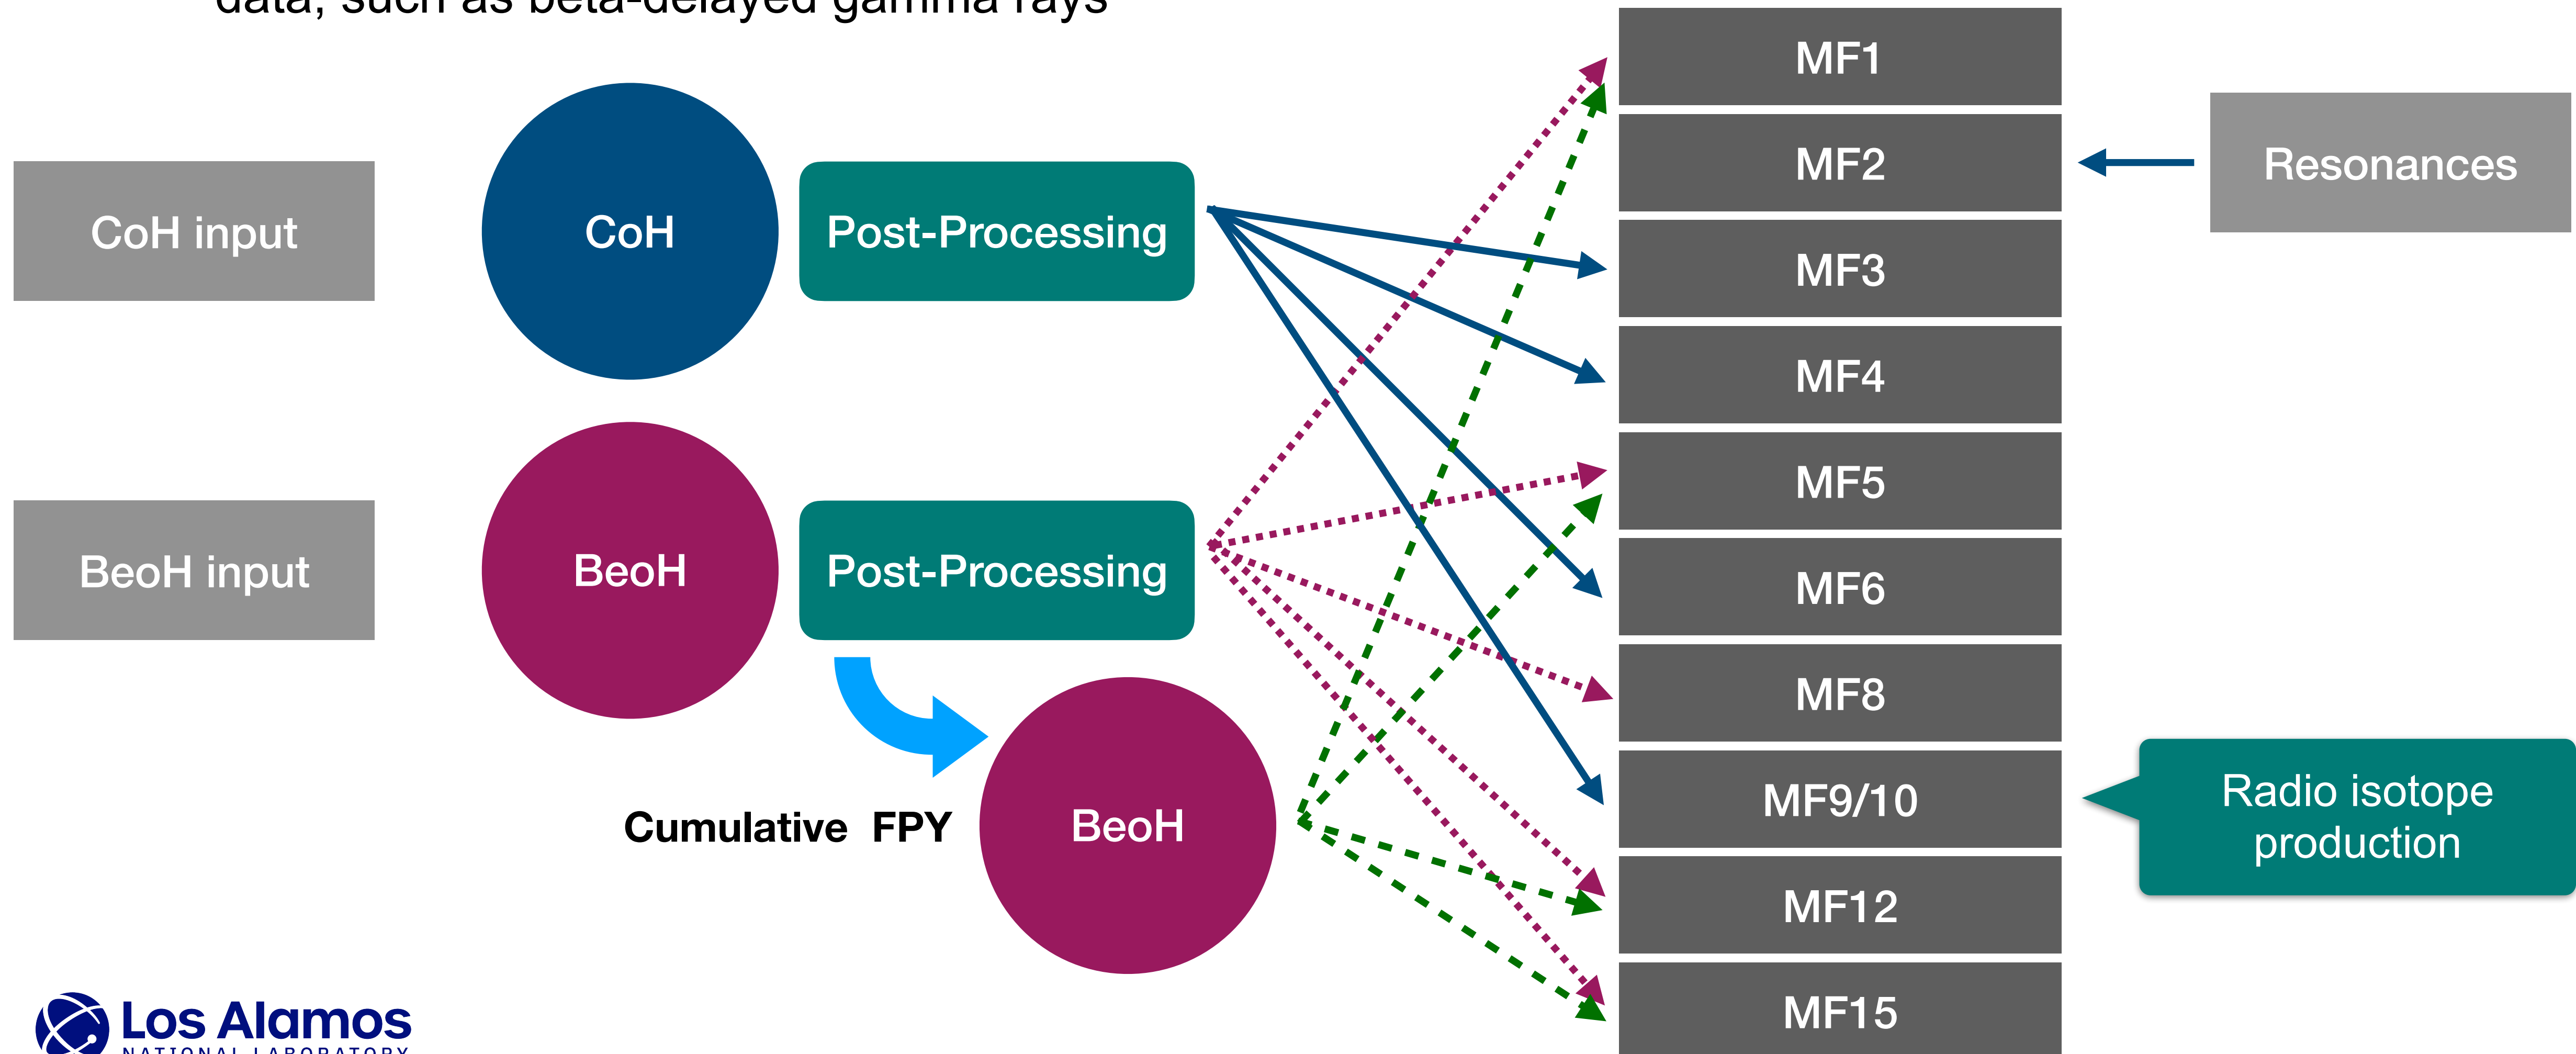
data, such as beta-delayed gamma rays

CoH input

CoH

Post-Processing

BeoH input

BeoH

Post-Processing

Cumulative FPY

BeoH

MF1
MF2
MF3
MF4
MF5
MF6
MF8
MF9/10
MF12
MF15

Resonances

Radio isotope production

Los Alamos
NATIONAL LABORATORY